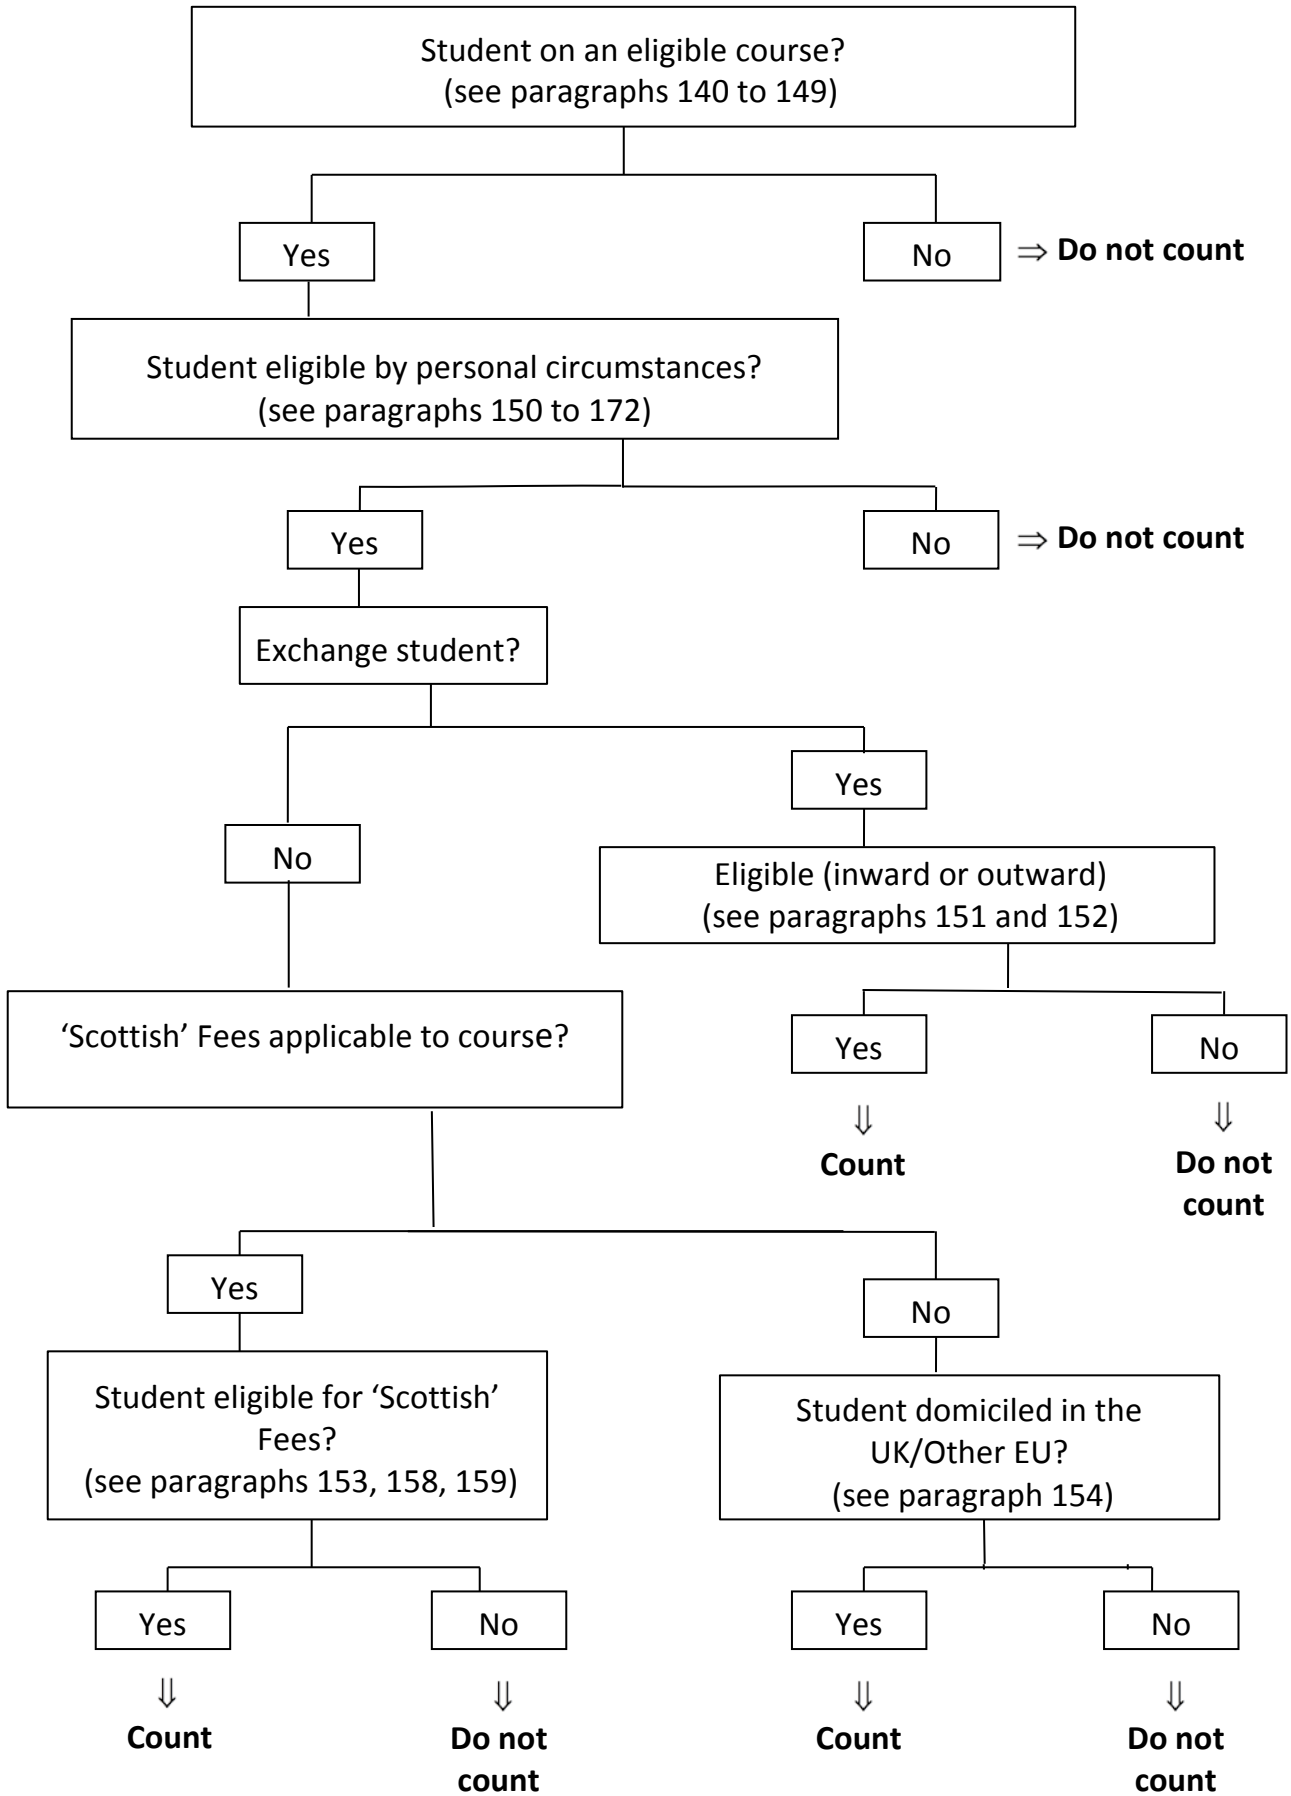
Student on an eligible course?
(see paragraphs 140 to 149)

Yes

No ⇒ **Do not count**

Student eligible by personal circumstances?
(see paragraphs 150 to 172)

Yes

No ⇒ **Do not count**

Exchange student?

No

Yes

Eligible (inward or outward)
(see paragraphs 151 and 152)

Yes
⇓
**Count**

No
⇓
**Do not count**

'Scottish' Fees applicable to course?

Yes

Student eligible for 'Scottish' Fees?
(see paragraphs 153, 158, 159)

Yes
⇓
**Count**

No
⇓
**Do not count**

No

Student domiciled in the UK/Other EU?
(see paragraph 154)

Yes
⇓
**Count**

No
⇓
**Do not count**